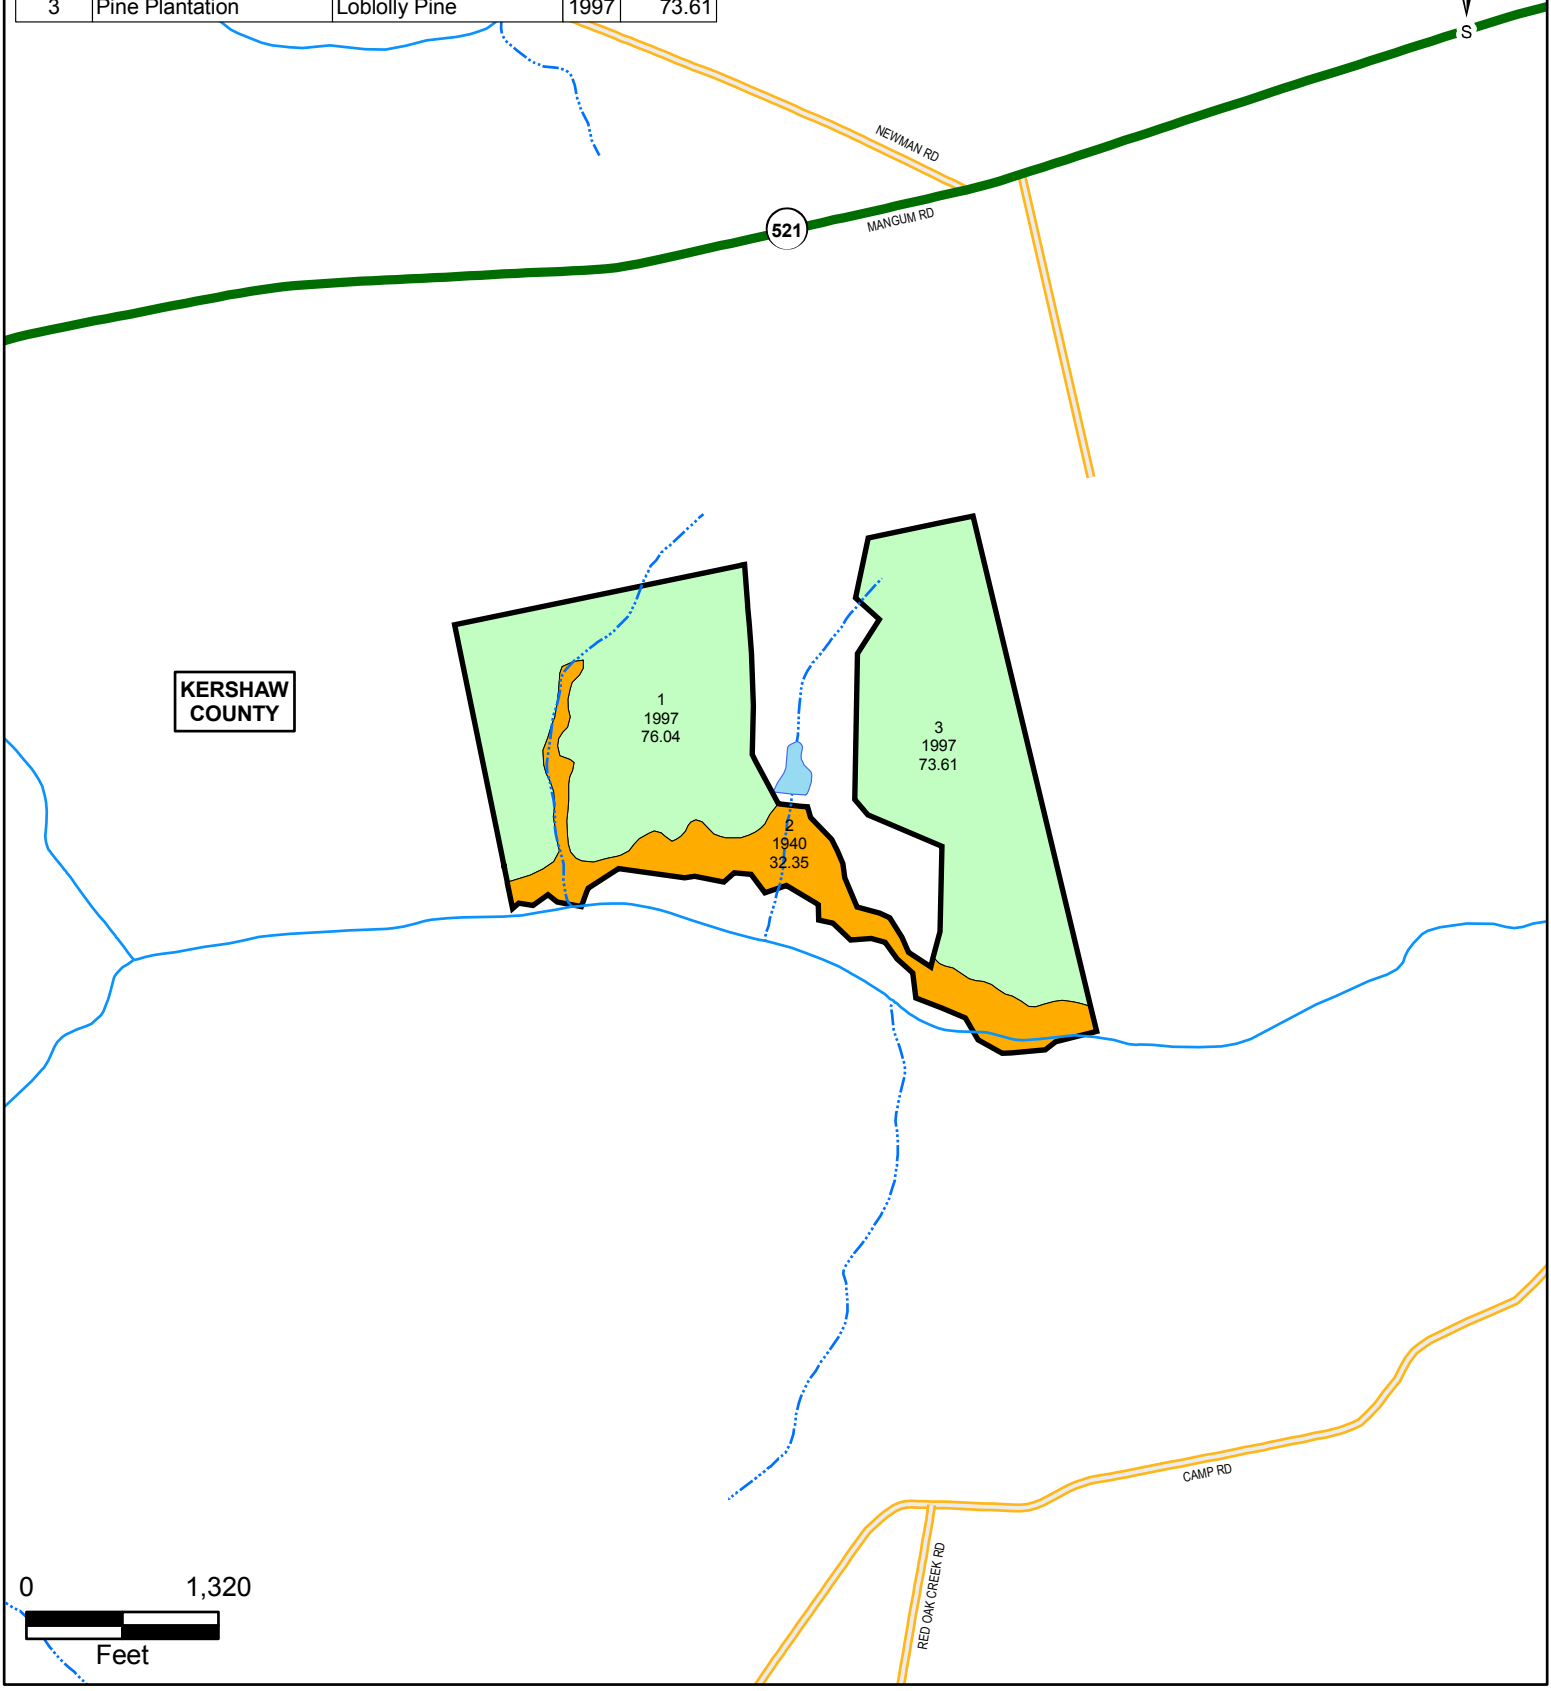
| 3 | Pine Plantation | Loblolly Pine | 1997 | 73.61 |
|---|---|---|---|---|

S

NEWMAN RD

521

MANGUM RD

KERSHAW COUNTY

1
1997
76.04

3
1997
73.61

2
1940
32.35

CAMP RD

RED OAK CREEK RD

0 1,320
Feet